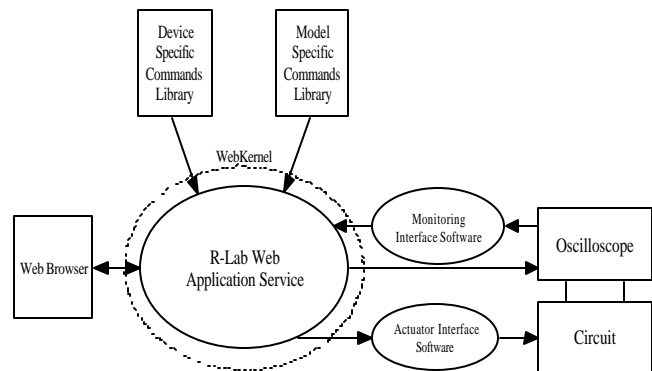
Device Specific Commands Library

Model Specific Commands Library

WebKernel

Web Browser

R-Lab Web Application Service

Monitoring Interface Software

Oscilloscope

Actuator Interface Software

Circuit